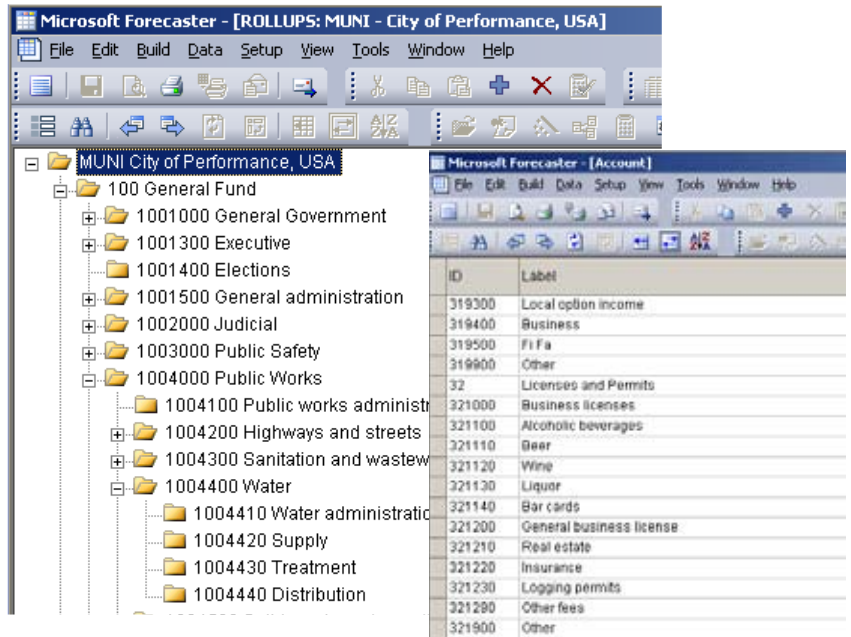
Microsoft Forecaster - [ROLLUPS: MUNI - City of Performance, USA]

File Edit Build Data Setup View Tools Window Help

MUNI City of Performance, USA
100 General Fund
1001000 General Government
1001300 Executive
1001400 Elections
1001500 General administration
1002000 Judicial
1003000 Public Safety
1004000 Public Works
1004100 Public works administr
1004200 Highways and streets
1004300 Sanitation and wastew
1004400 Water
1004410 Water administratio
1004420 Supply
1004430 Treatment
1004440 Distribution

Microsoft Forecaster - [Account]

File Edit Build Data Setup View Tools Window Help

| ID | Label |
|---|---|
| 319300 | Local option income |
| 319400 | Business |
| 319500 | Fi Fa |
| 319900 | Other |
| 32 | Licenses and Permits |
| 321000 | Business licenses |
| 321100 | Alcoholic beverages |
| 321110 | Beer |
| 321120 | Wine |
| 321130 | Liquor |
| 321140 | Bar cards |
| 321200 | General business license |
| 321210 | Real estate |
| 321220 | Insurance |
| 321230 | Logging permits |
| 321290 | Other fees |
| 321900 | Other |